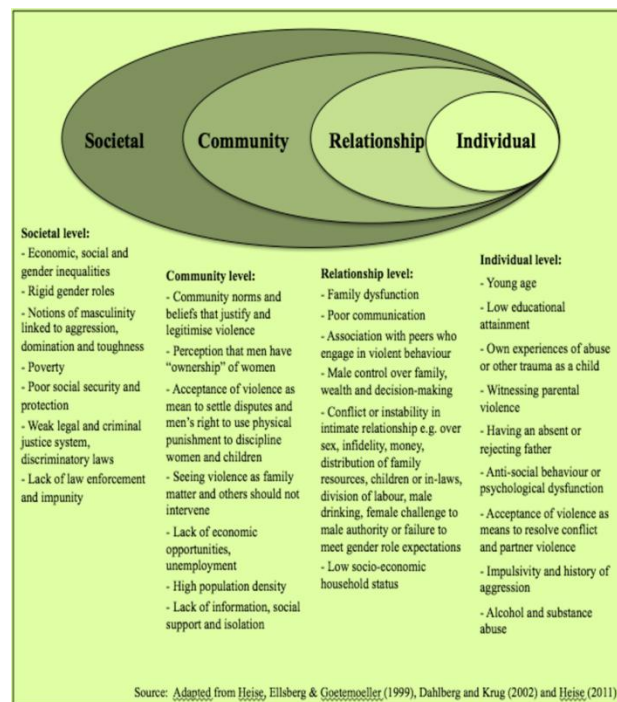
Societal

Community

Relationship

Individual

Societal level:
- Economic, social and gender inequalities
- Rigid gender roles
- Notions of masculinity linked to aggression, domination and toughness
- Poverty
- Poor social security and protection
- Weak legal and criminal justice system, discriminatory laws
- Lack of law enforcement and impunity

Community level:
- Community norms and beliefs that justify and legitimise violence
- Perception that men have "ownership" of women
- Acceptance of violence as mean to settle disputes and men's right to use physical punishment to discipline women and children
- Seeing violence as family matter and others should not intervene
- Lack of economic opportunities, unemployment
- High population density
- Lack of information, social support and isolation

Relationship level:
- Family dysfunction
- Poor communication
- Association with peers who engage in violent behaviour
- Male control over family, wealth and decision-making
- Conflict or instability in intimate relationship e.g. over sex, infidelity, money, distribution of family resources, children or in-laws, division of labour, male drinking, female challenge to male authority or failure to meet gender role expectations
- Low socio-economic household status

Individual level:
- Young age
- Low educational attainment
- Own experiences of abuse or other trauma as a child
- Witnessing parental violence
- Having an absent or rejecting father
- Anti-social behaviour or psychological dysfunction
- Acceptance of violence as means to resolve conflict and partner violence
- Impulsivity and history of aggression
- Alcohol and substance abuse

Source: Adapted from Heise, Ellsberg & Goetemoeller (1999), Dahlberg and Krug (2002) and Heise (2011)